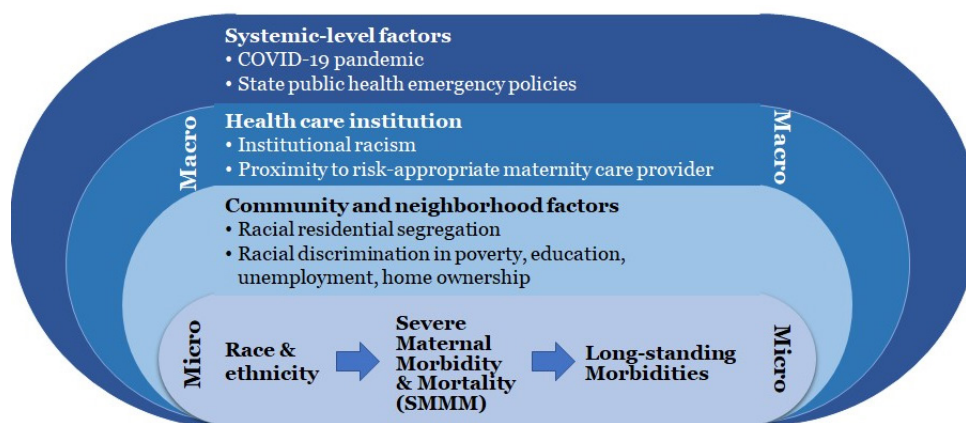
Systemic-level factors
• COVID-19 pandemic
• State public health emergency policies

Macro

Health care institution
• Institutional racism
• Proximity to risk-appropriate maternity care provider

Macro

Community and neighborhood factors
• Racial residential segregation
• Racial discrimination in poverty, education, unemployment, home ownership

Micro

Race & ethnicity

Severe Maternal Morbidity & Mortality (SMMM)

Long-standing Morbidities

Micro